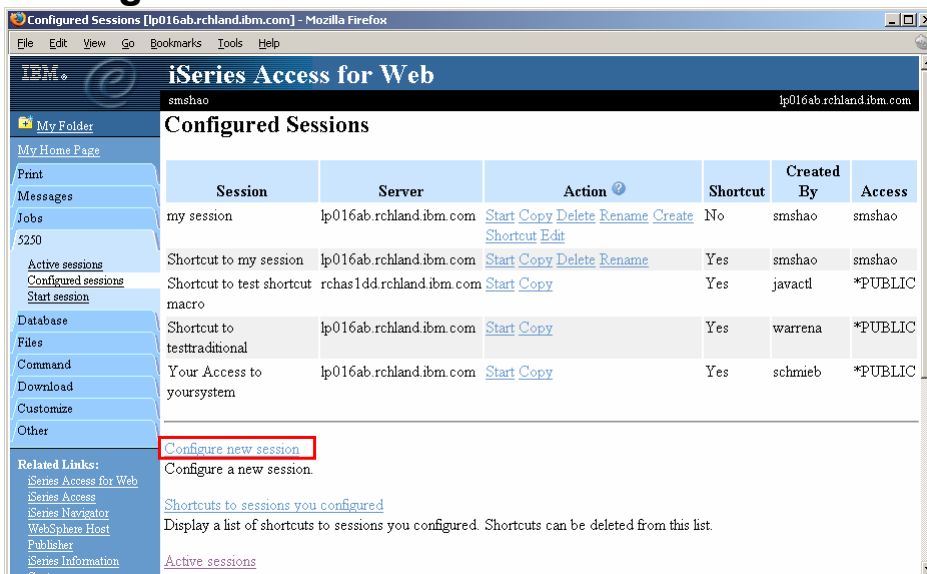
Configured Sessions [lp016ab.rchland.ibm.com] - Mozilla Firefox

File Edit View Go Bookmarks Tools Help

IBM.

iSeries Access for Web

smshao

lp016ab.rchland.ibm.com

My Folder
My Home Page
Print
Messages
Jobs
5250
Active sessions
Configured sessions
Start session
Database
Files
Command
Download
Customize
Other

Related Links:
iSeries Access for Web
iSeries Access
iSeries Navigator
WebSphere Host Publisher
iSeries Information

Configured Sessions

| Session | Server | Action | Shortcut | Created By | Access |
|---|---|---|---|---|---|
| my session | lp016ab.rchland.ibm.com | Start Copy Delete Rename Create Shortcut Edit | No | smshao | smshao |
| Shortcut to my session | lp016ab.rchland.ibm.com | Start Copy Delete Rename | Yes | smshao | smshao |
| Shortcut to test shortcut macro | rchas1dd.rchland.ibm.com | Start Copy | Yes | javactl | *PUBLIC |
| Shortcut to testtraditional | lp016ab.rchland.ibm.com | Start Copy | Yes | warrena | *PUBLIC |
| Your Access to yoursystem | lp016ab.rchland.ibm.com | Start Copy | Yes | schmieb | *PUBLIC |

Configure new session
Configure a new session.

Shortcuts to sessions you configured
Display a list of shortcuts to sessions you configured. Shortcuts can be deleted from this list.

Active sessions